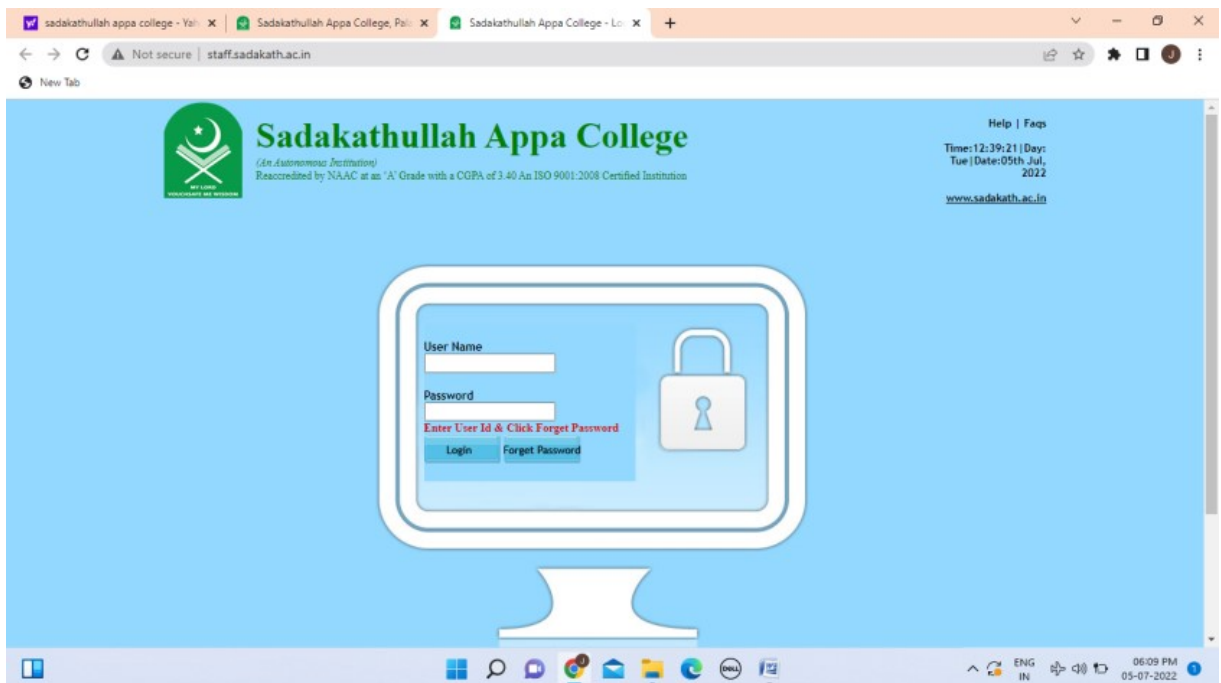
sadakathullah appa college - Yah ×
Sadakathullah Appa College, Pal ×
Sadakathullah Appa College - Lo ×
+

Not secure | staff.sadakath.ac.in

New Tab

MY LORD VOUCHSAFE ME WISDOM

Sadakathullah Appa College

(An Autonomous Institution)
Reaccredited by NAAC at an 'A' Grade with a CGPA of 3.40 An ISO 9001:2008 Certified Institution

Help | Faqs

Time:12:39:21 | Day: Tue | Date:05th Jul, 2022

www.sadakath.ac.in

User Name

Password

Enter User Id & Click Forget Password

Login
Forget Password

ENG IN
06:09 PM
05-07-2022